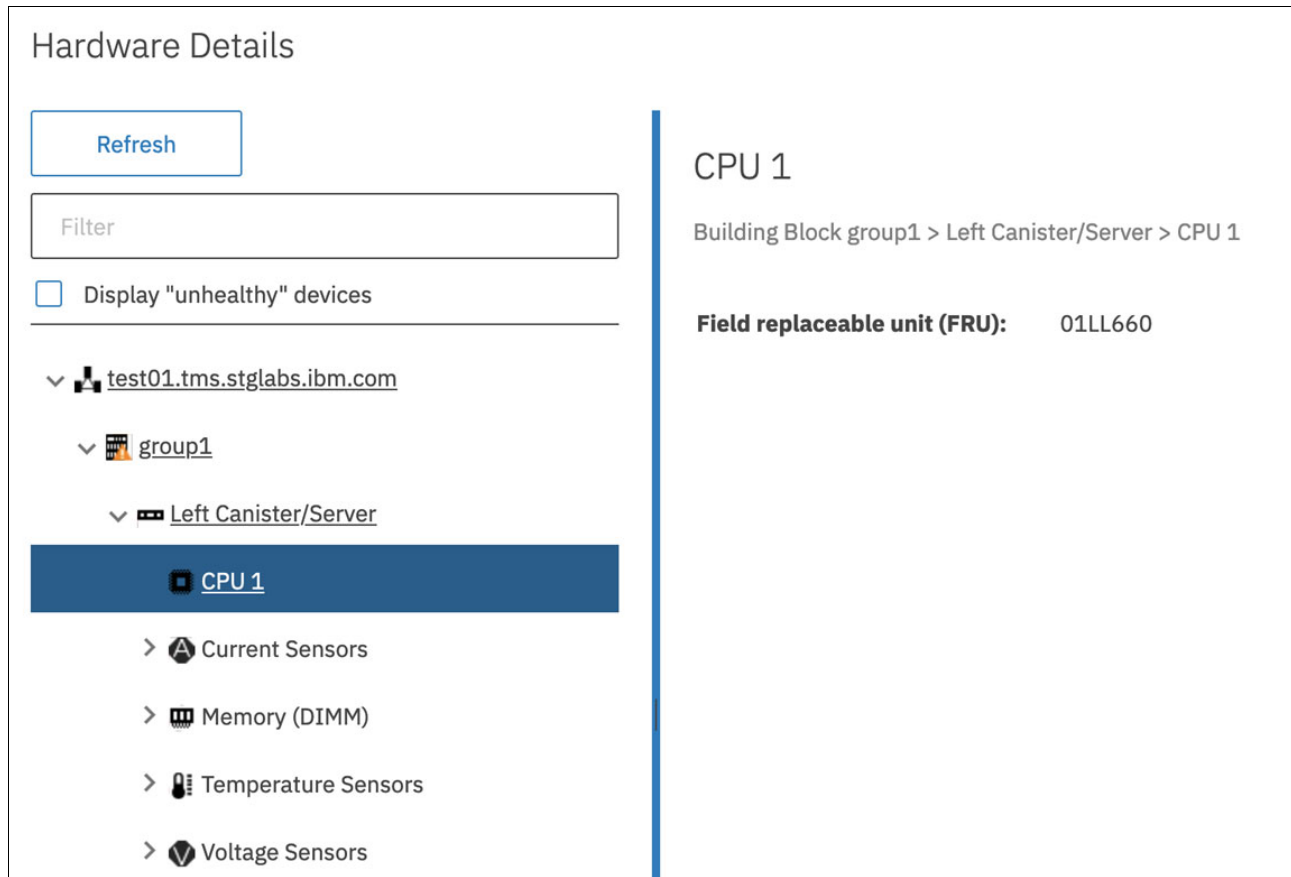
Hardware Details

Refresh

Filter

Display "unhealthy" devices

test01.tms.stglabs.ibm.com

group1

Left Canister/Server

CPU 1

Current Sensors

Memory (DIMM)

Temperature Sensors

Voltage Sensors

CPU 1

Building Block group1 > Left Canister/Server > CPU 1

Field replaceable unit (FRU): 01LL660